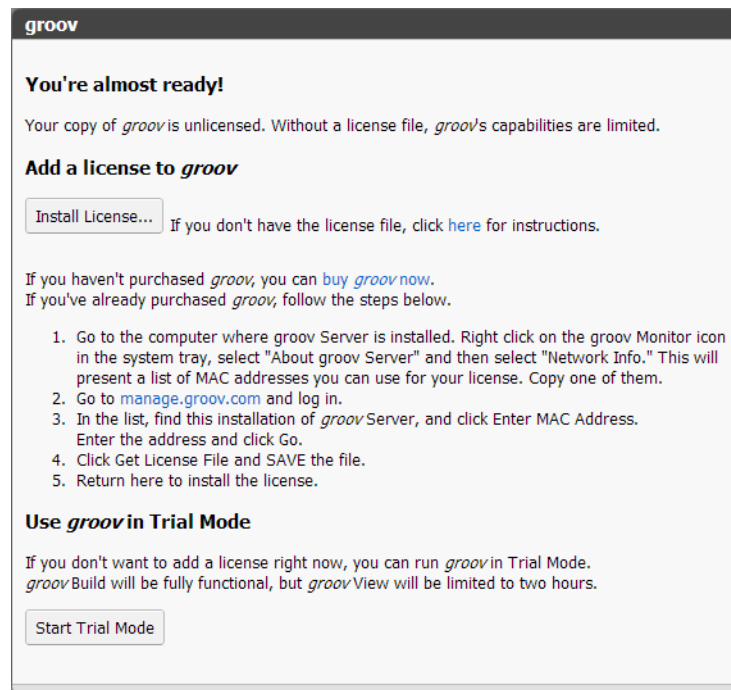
groov

You're almost ready!

Your copy of *groov* is unlicensed. Without a license file, *groov*'s capabilities are limited.

Add a license to *groov*

Install License... If you don't have the license file, click here for instructions.

If you haven't purchased *groov*, you can buy *groov* now.
If you've already purchased *groov*, follow the steps below.

1. Go to the computer where groov Server is installed. Right click on the groov Monitor icon in the system tray, select "About groov Server" and then select "Network Info." This will present a list of MAC addresses you can use for your license. Copy one of them.
2. Go to manage.groov.com and log in.
3. In the list, find this installation of *groov* Server, and click Enter MAC Address. Enter the address and click Go.
4. Click Get License File and SAVE the file.
5. Return here to install the license.

Use *groov* in Trial Mode

If you don't want to add a license right now, you can run *groov* in Trial Mode.
*groov* Build will be fully functional, but *groov* View will be limited to two hours.

Start Trial Mode